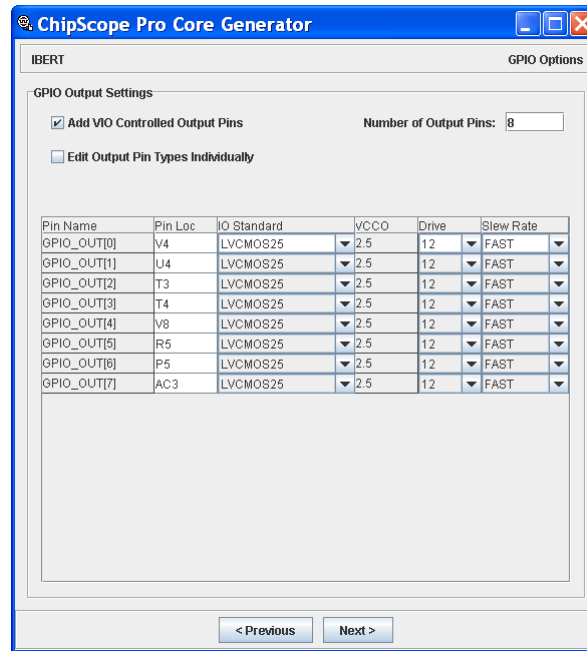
ChipScope Pro Core Generator

IBERT

GPIO Options

GPIO Output Settings

Add VIO Controlled Output Pins

Number of Output Pins: 8

Edit Output Pin Types Individually

| Pin Name | Pin Loc | IO Standard | VCCO | Drive | Slew Rate |
|---|---|---|---|---|---|
| GPIO_OUT[0] | V4 | LVCMOS25 | 2.5 | 12 | FAST |
| GPIO_OUT[1] | U4 | LVCMOS25 | 2.5 | 12 | FAST |
| GPIO_OUT[2] | T3 | LVCMOS25 | 2.5 | 12 | FAST |
| GPIO_OUT[3] | T4 | LVCMOS25 | 2.5 | 12 | FAST |
| GPIO_OUT[4] | V8 | LVCMOS25 | 2.5 | 12 | FAST |
| GPIO_OUT[5] | R5 | LVCMOS25 | 2.5 | 12 | FAST |
| GPIO_OUT[6] | P5 | LVCMOS25 | 2.5 | 12 | FAST |
| GPIO_OUT[7] | AC3 | LVCMOS25 | 2.5 | 12 | FAST |

< Previous

Next >